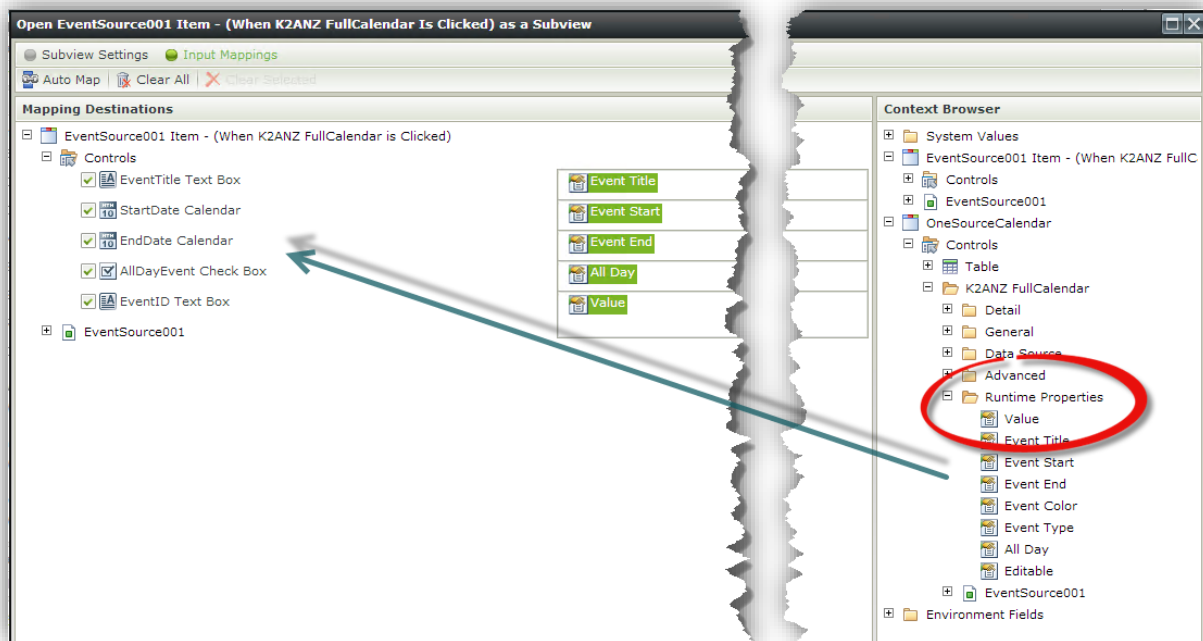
Open EventSource001 Item - (When K2ANZ FullCalendar Is Clicked) as a Subview

Subview Settings Input Mappings

Auto Map Clear All Clear Selected

Mapping Destinations

EventSource001 Item - (When K2ANZ FullCalendar is Clicked)
Controls
EventTitle Text Box
StartDate Calendar
EndDate Calendar
AllDayEvent Check Box
EventID Text Box
EventSource001

Event Title
Event Start
Event End
All Day
Value

Context Browser

System Values
EventSource001 Item - (When K2ANZ FullC
Controls
EventSource001
OneSourceCalendar
Controls
Table
K2ANZ FullCalendar
Detail
General
Data Source
Advanced
Runtime Properties
Value
Event Title
Event Start
Event End
Event Color
Event Type
All Day
Editable
EventSource001
Environment Fields